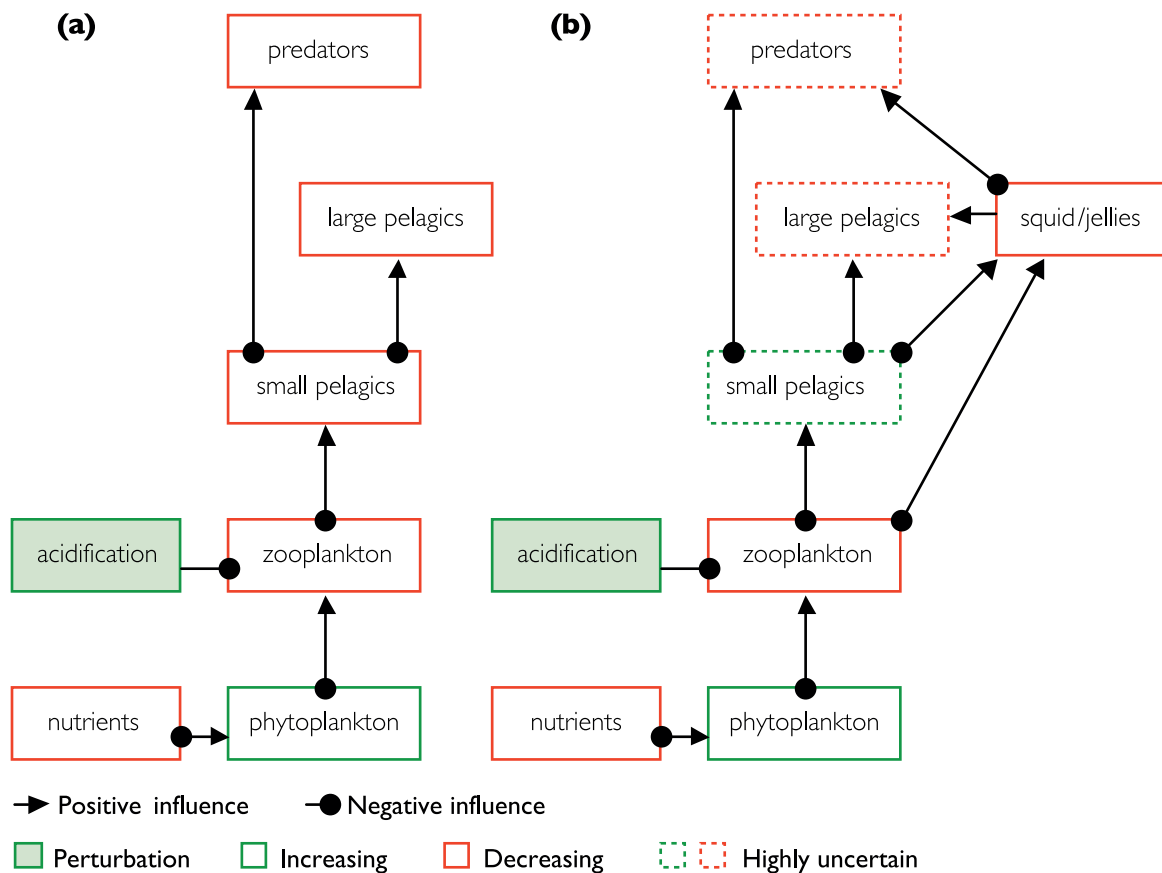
(a)

predators

large pelagics

small pelagics

acidification

zooplankton

nutrients

phytoplankton

(b)

predators

large pelagics

squid/jellies

small pelagics

acidification

zooplankton

nutrients

phytoplankton

Positive influence

Negative influence

Perturbation

Increasing

Decreasing

Highly uncertain